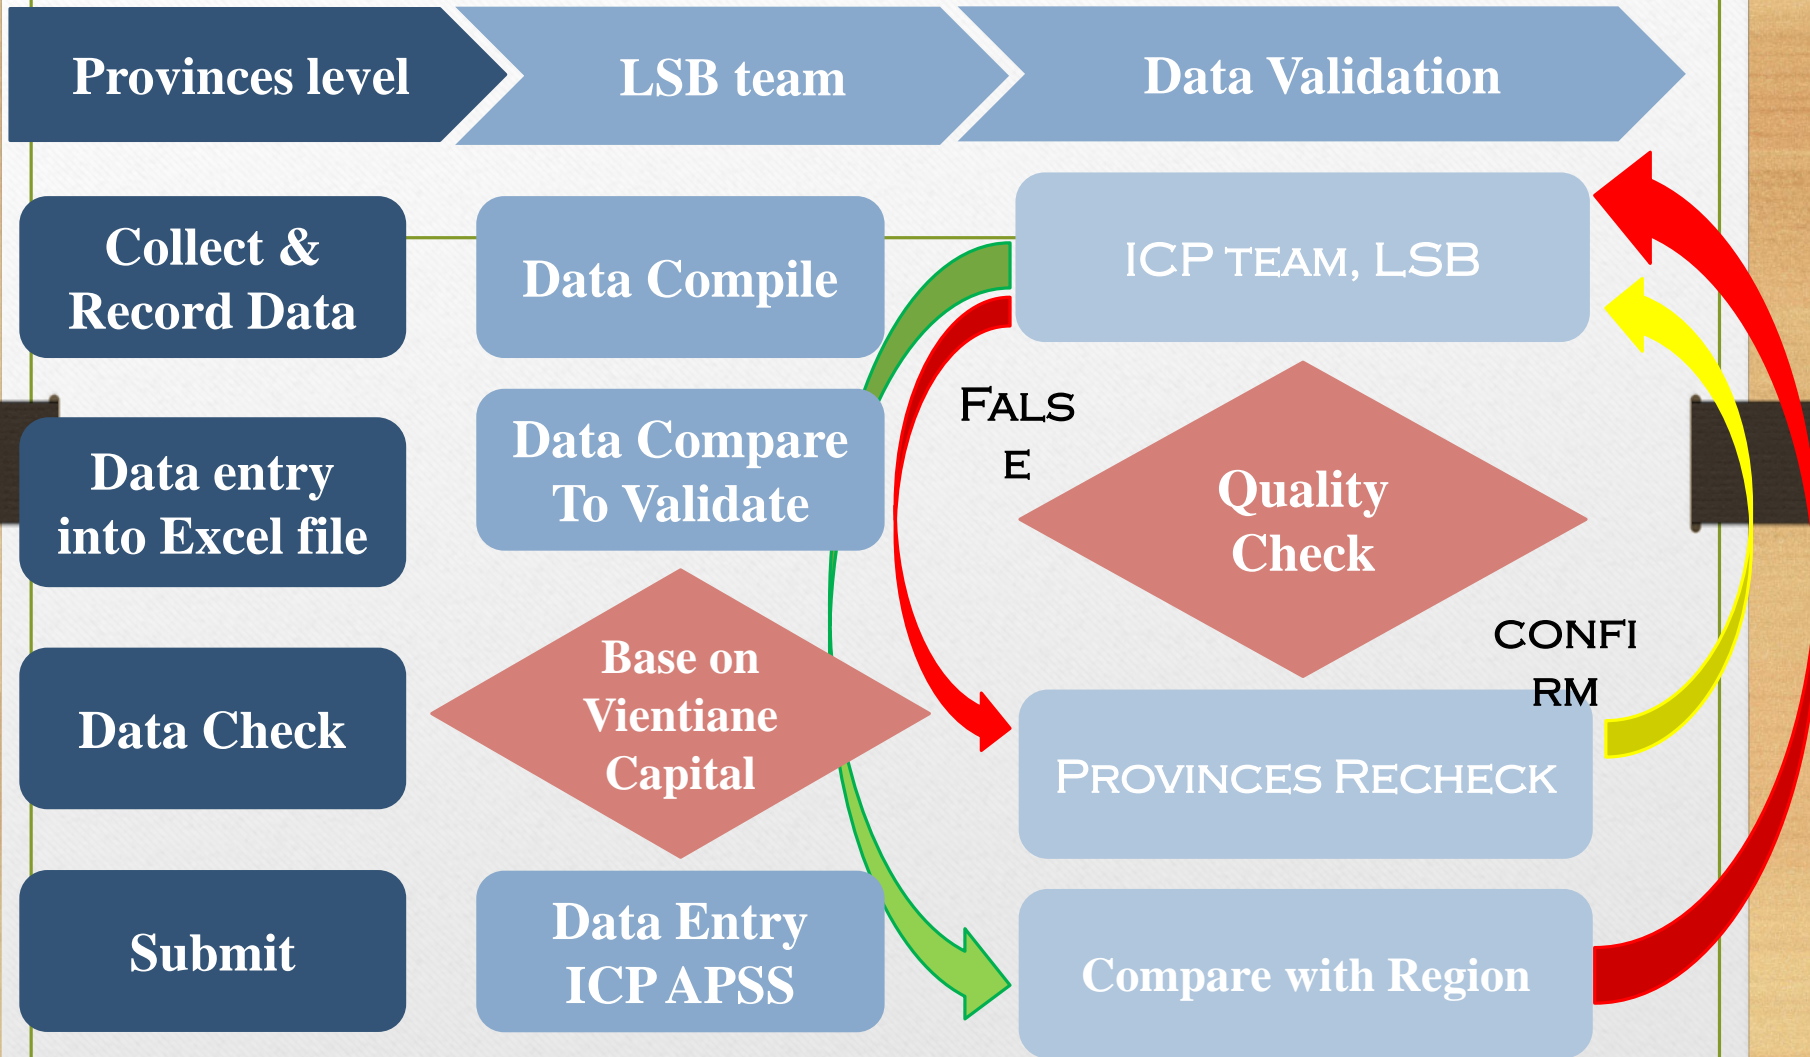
Provinces level

LSB team

Data Validation

Collect & Record Data

Data Compile

ICP TEAM, LSB

Data entry into Excel file

Data Compare To Validate

FALS E

Quality Check

Data Check

Base on Vientiane Capital

CONFI RM

PROVINCES RECHECK

Submit

Data Entry ICP APSS

Compare with Region